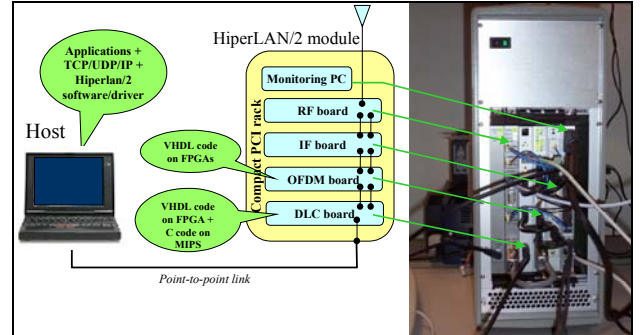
Applications + TCP/UDP/IP + Hiperlan/2 software/driver

Host

HiperLAN/2 module

Monitoring PC

Compact PCI rack

RF board

IF board

VHDL code on FPGAs

OFDM board

VHDL code on FPGA + C code on MIPS

DLC board

Point-to-point link